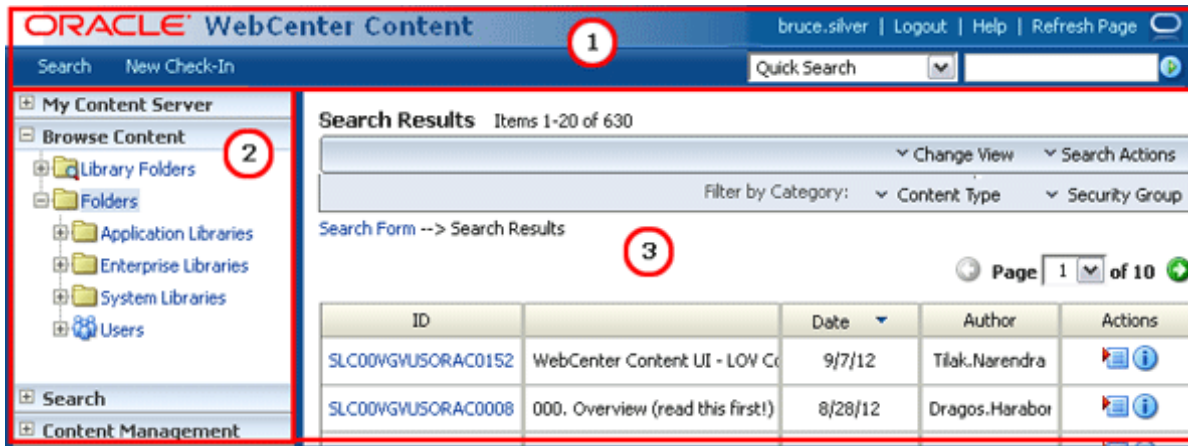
ORACLE WebCenter Content

bruce.silver | Logout | Help | Refresh Page

1

Search New Check-In

Quick Search

My Content Server

Browse Content

2

Library Folders

Folders

Application Libraries

Enterprise Libraries

System Libraries

Users

Search

Content Management

Search Results Items 1-20 of 630

Change View Search Actions

Filter by Category: Content Type Security Group

Search Form --> Search Results

3

Page 1 of 10

| ID | | Date | Author | Actions |
|---|---|---|---|---|
| SLC00VGVUSORAC0152 | WebCenter Content UI - LOV Co | 9/7/12 | Tilak.Narendra | |
| SLC00VGVUSORAC0008 | 000. Overview (read this first!) | 8/28/12 | Dragos.Harabor | |